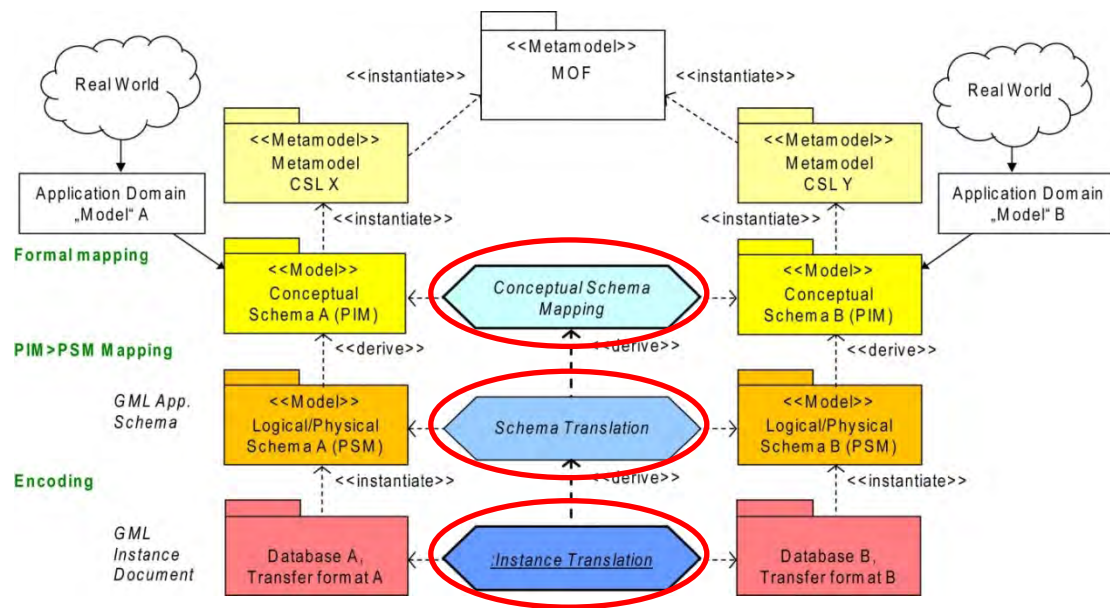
<<Metamodel>>
MOF

Real World

<<instantiate>>

<<instantiate>>

Real World

<<Metamodel>>
Metamodel
CSL X

<<Metamodel>>
Metamodel
CSL Y

Application Domain „Model" A

Application Domain „Model" B

<<instantiate>>

<<instantiate>>

Formal mapping

<<Model>>
Conceptual
Schema A (PIM)

Conceptual Schema Mapping

<<Model>>
Conceptual
Schema B (PIM)

PIM>PSM Mapping

<<derive>>

<<derive>>

<<derive>>

GML App. Schema

<<Model>>
Logical/Physical
Schema A (PSM)

Schema Translation

<<Model>>
Logical/Physical
Schema B (PSM)

Encoding

<<instantiate>>

<<derive>>

<<instantiate>>

GML Instance Document

Database A,
Transfer format A

:Instance Translation

Database B,
Transfer format B